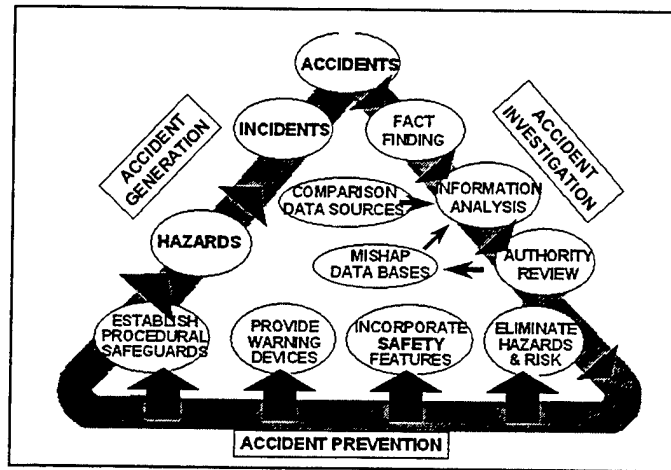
ACCIDENTS

ACCIDENT GENERATION

ACCIDENT INVESTIGATION

INCIDENTS

FACT FINDING

COMPARISON DATA SOURCES

INFORMATION ANALYSIS

HAZARDS

MISHAP DATA BASES

AUTHORITY REVIEW

ESTABLISH PROCEDURAL SAFEGUARDS

PROVIDE WARNING DEVICES

INCORPORATE SAFETY FEATURES

ELIMINATE HAZARDS & RISK

ACCIDENT PREVENTION